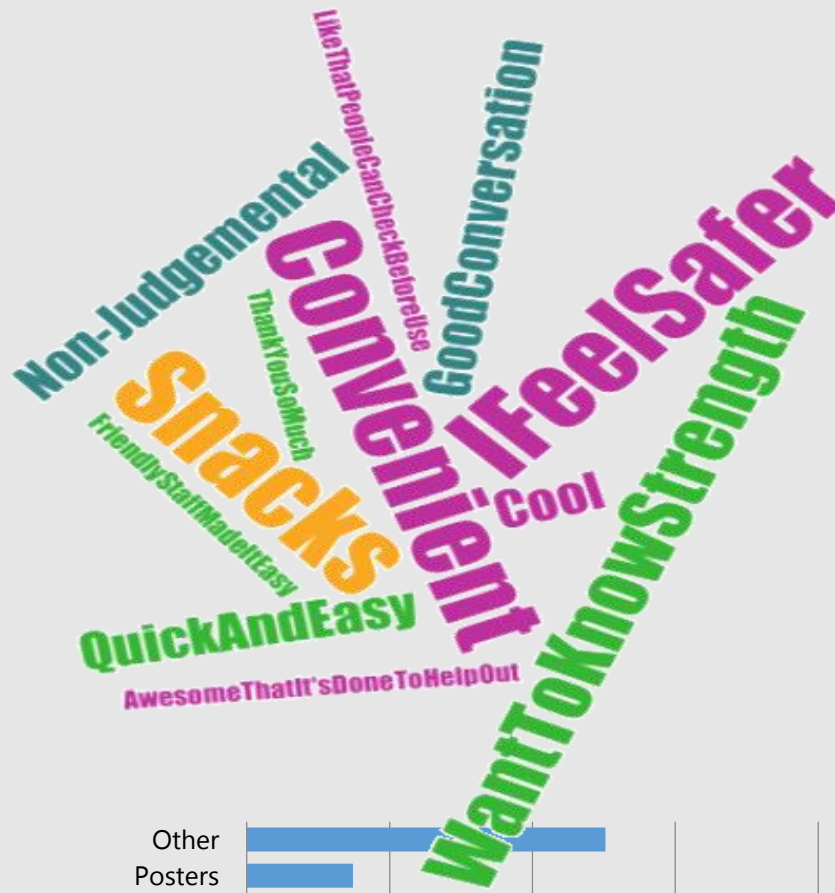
LikeThatPeopleCanCheckBeforeUse
GoodConversation
Non-Judgemental
Convenient
IFeelSafer
ThankYouSoMuch
Snacks
FriendlyStaffMadeItEasy
WantToKnowStrength
'Cool
QuickAndEasy
AwesomeThatIt'sDoneToHelpOut

Other
Posters